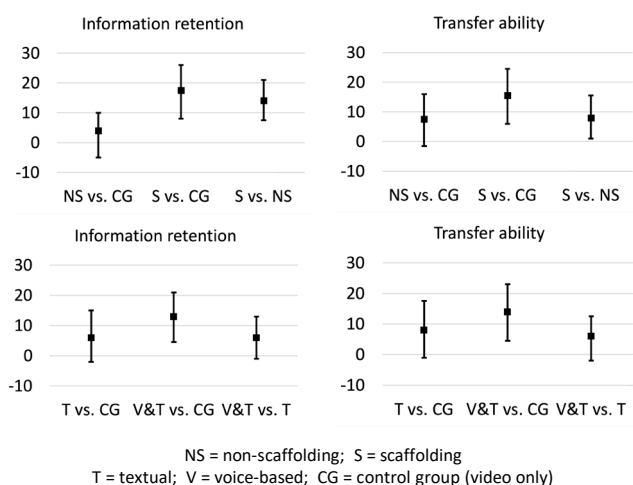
Information retention

30
20
10
0
-10

NS vs. CG S vs. CG S vs. NS

Transfer ability

30
20
10
0
-10

NS vs. CG S vs. CG S vs. NS

Information retention

30
20
10
0
-10

T vs. CG V&T vs. CG V&T vs. T

Transfer ability

30
20
10
0
-10

T vs. CG V&T vs. CG V&T vs. T

NS = non-scaffolding; S = scaffolding
T = textual; V = voice-based; CG = control group (video only)